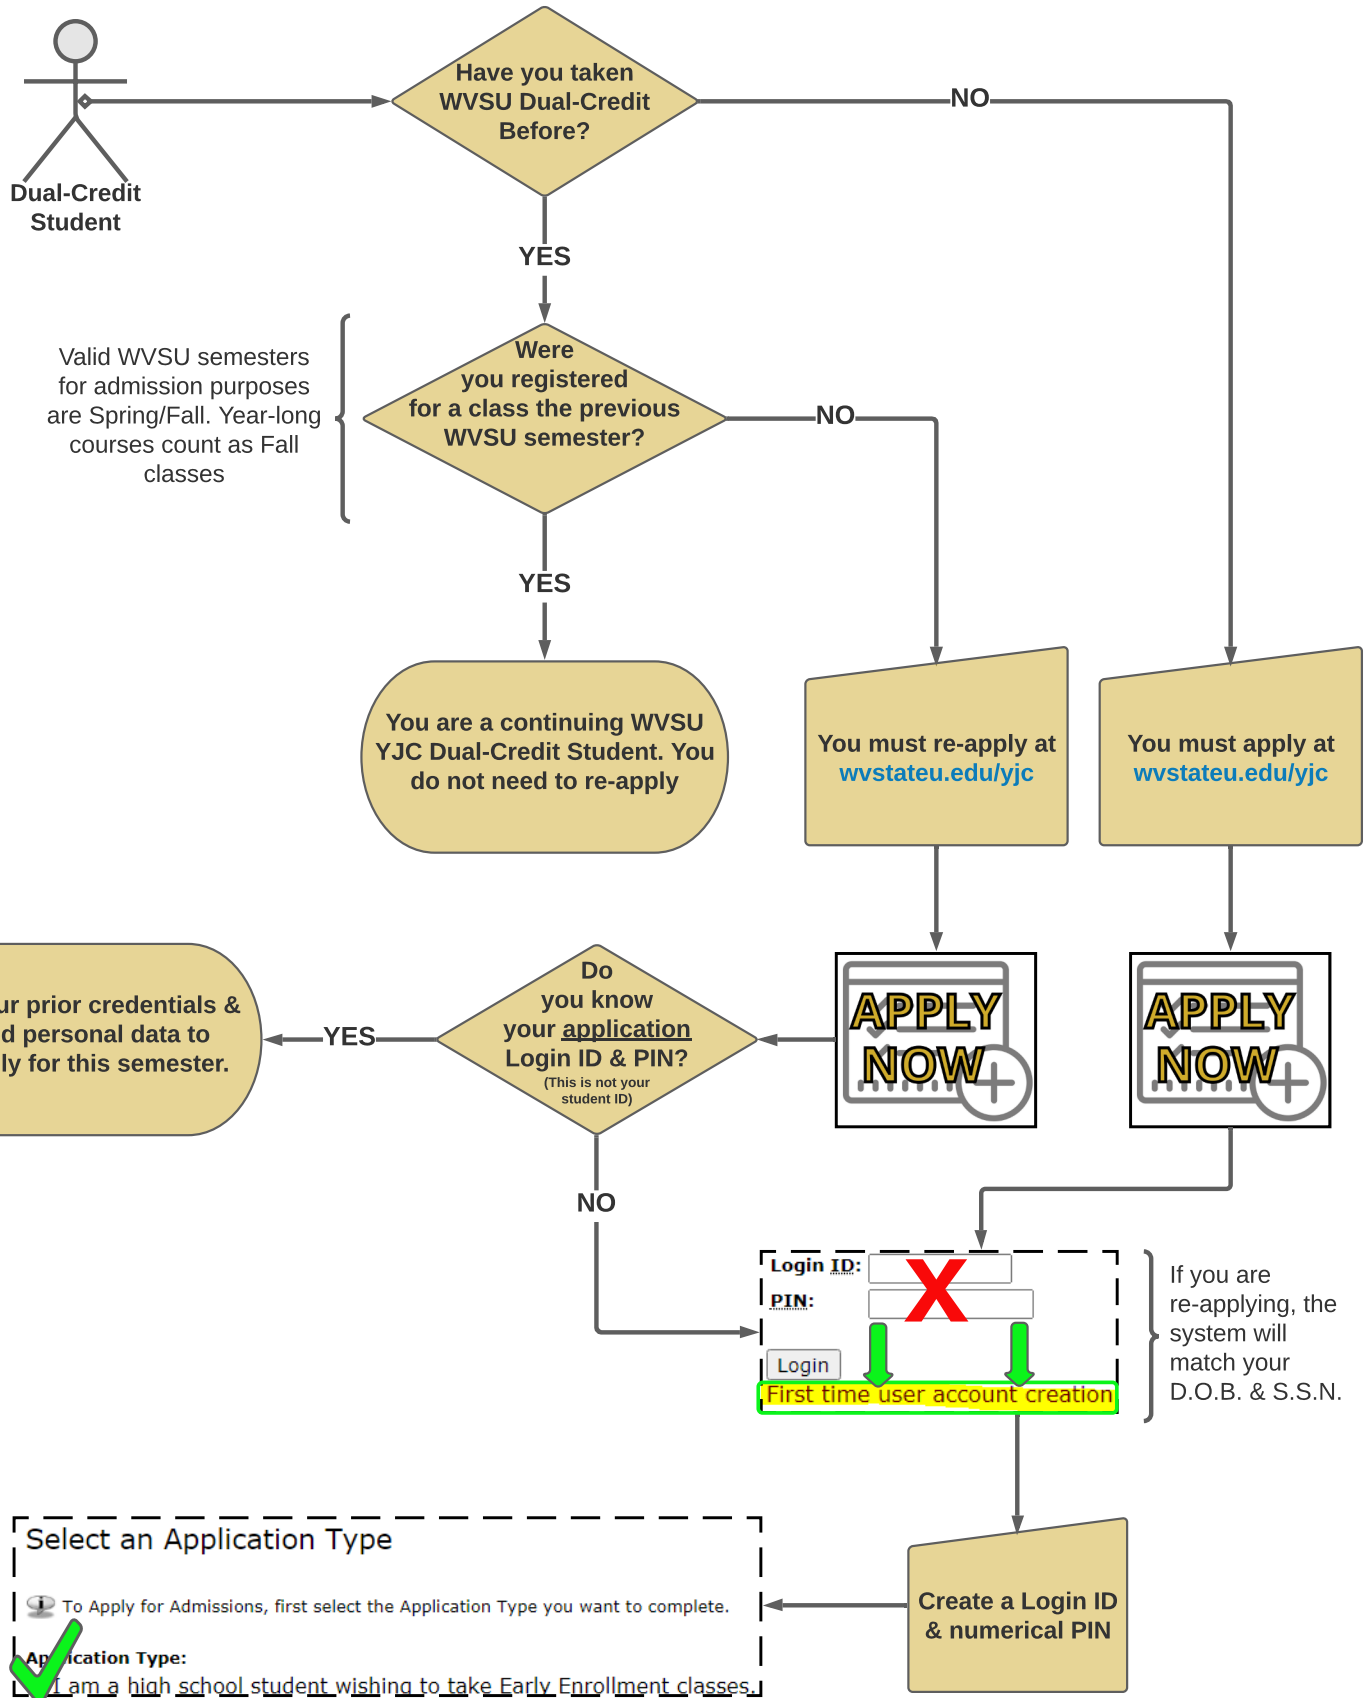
Dual-Credit Student

Have you taken WVSU Dual-Credit Before?

NO

YES

Valid WVSU semesters for admission purposes are Spring/Fall. Year-long courses count as Fall classes

Were you registered for a class the previous WVSU semester?

NO

YES

You are a continuing WVSU YJC Dual-Credit Student. You do not need to re-apply

You must re-apply at wvstateu.edu/yjc

You must apply at wvstateu.edu/yjc

ur prior credentials & d personal data to ly for this semester.

YES

Do you know your application Login ID & PIN? (This is not your student ID)

APPLY NOW

APPLY NOW

NO

Login ID:
PIN:
Login
First time user account creation

If you are re-applying, the system will match your D.O.B. & S.S.N.

Select an Application Type

To Apply for Admissions, first select the Application Type you want to complete.

Ap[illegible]ication Type:
I am a high school student wishing to take Early Enrollment classes.

Create a Login ID & numerical PIN